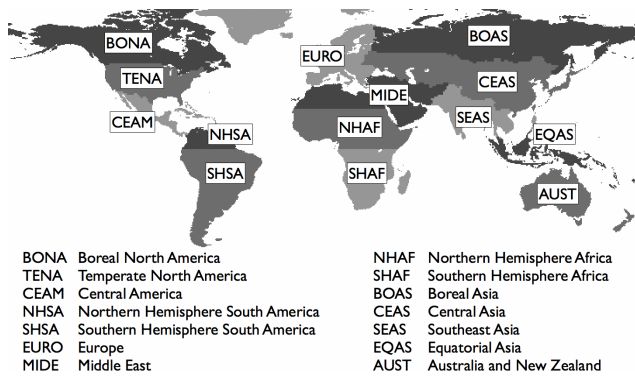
BONA
BOAS
EURO
TENA
CEAS
MIDE
CEAM
NHSA
NHAF
SEAS
EQAS
SHSA
SHAF
AUST

BONA Boreal North America
TENA Temperate North America
CEAM Central America
NHSA Northern Hemisphere South America
SHSA Southern Hemisphere South America
EURO Europe
MIDE Middle East

NHAF Northern Hemisphere Africa
SHAF Southern Hemisphere Africa
BOAS Boreal Asia
CEAS Central Asia
SEAS Southeast Asia
EQAS Equatorial Asia
AUST Australia and New Zealand